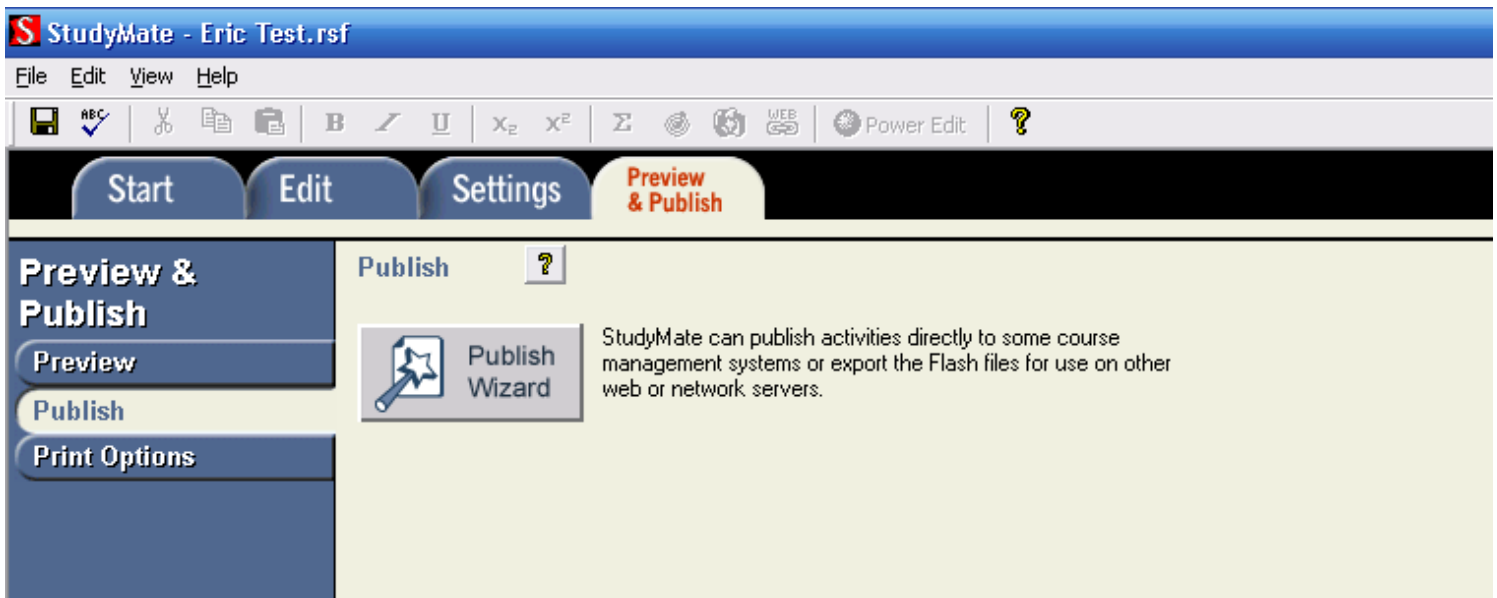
S StudyMate - Eric Test.rsf

File Edit View Help

ABC B I U $X_2$ $X^2$ Σ WEB Power Edit ?

Start Edit Settings Preview & Publish

Preview & Publish

Preview

Publish

Print Options

Publish ?

Publish Wizard

StudyMate can publish activities directly to some course management systems or export the Flash files for use on other web or network servers.